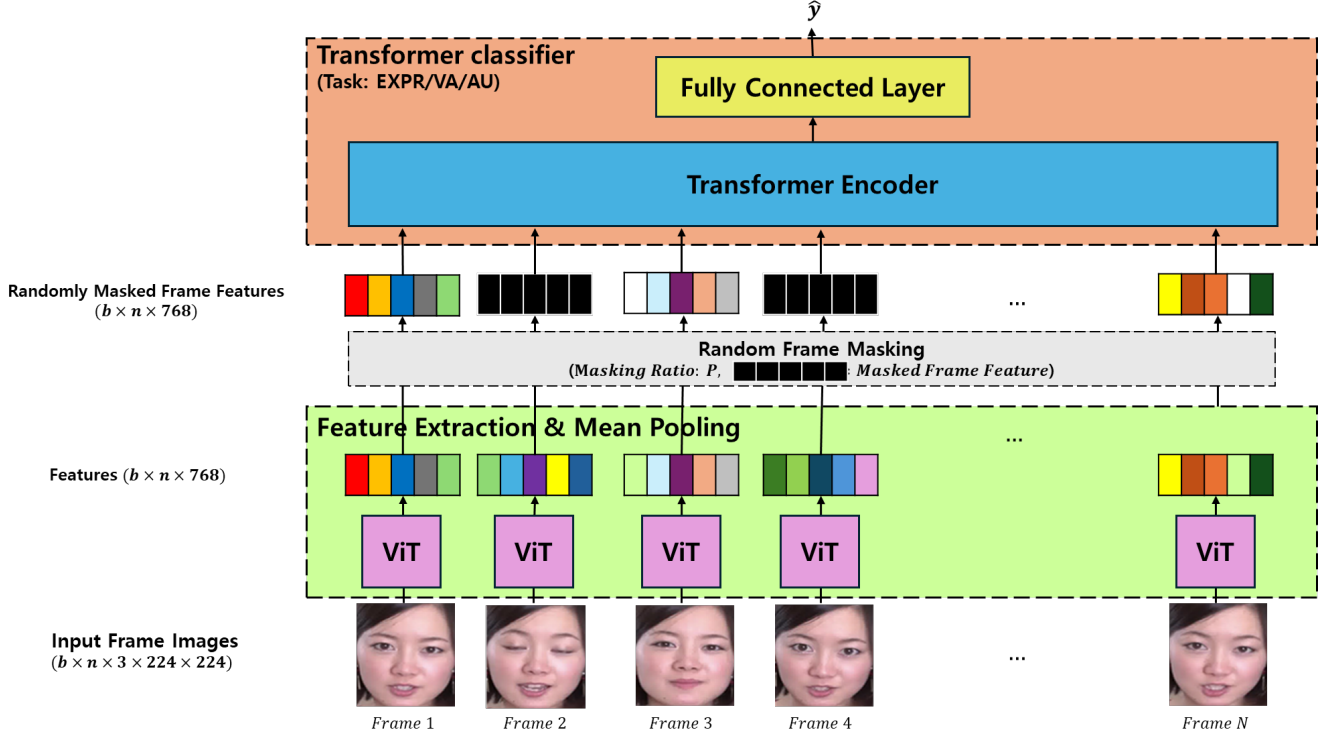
$\hat{y}$

Transformer classifier
(Task: EXPR/VA/AU)

Fully Connected Layer

Transformer Encoder

Randomly Masked Frame Features
$(b \times n \times 768)$

...

Random Frame Masking
(Masking Ratio: $P$, ▇▇▇▇▇: Masked Frame Feature)

Feature Extraction & Mean Pooling

...

Features $(b \times n \times 768)$

ViT ViT ViT ViT ViT

Input Frame Images
$(b \times n \times 3 \times 224 \times 224)$

...

Frame 1 Frame 2 Frame 3 Frame 4 Frame N